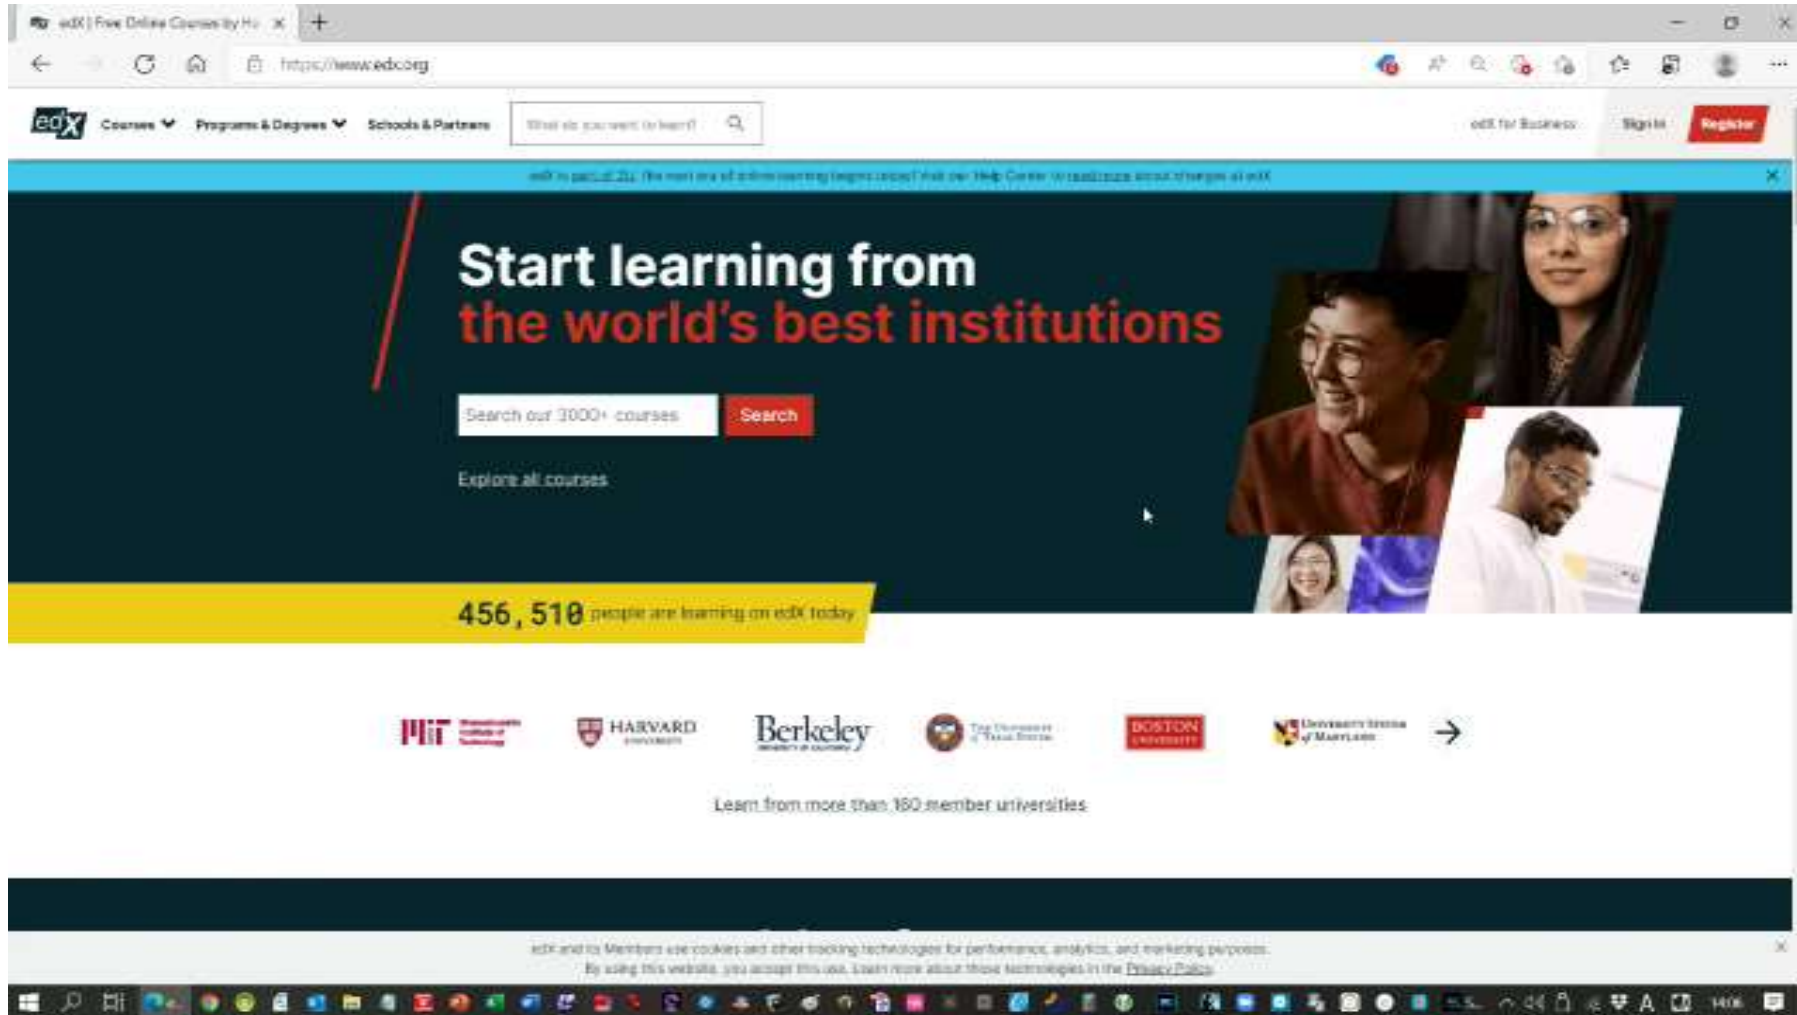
edX | Free Online Courses by Ha

https://www.edx.org

edX Courses Programs & Degrees Schools & Partners What do you want to learn?

edX for Business Sign In Register

edX is part of 2U. The next era of online learning begins today! Visit our Help Center to read more about changes at edX

Start learning from the world's best institutions

Search our 3000+ courses Search

Explore all courses

456,510 people are learning on edX today

MIT HARVARD Berkeley BOSTON UNIVERSITY

Learn from more than 160 member universities

edX and its Members use cookies and other tracking technologies for performance, analytics, and marketing purposes. By using this website, you accept this use. Learn more about these technologies in the Privacy Policy.